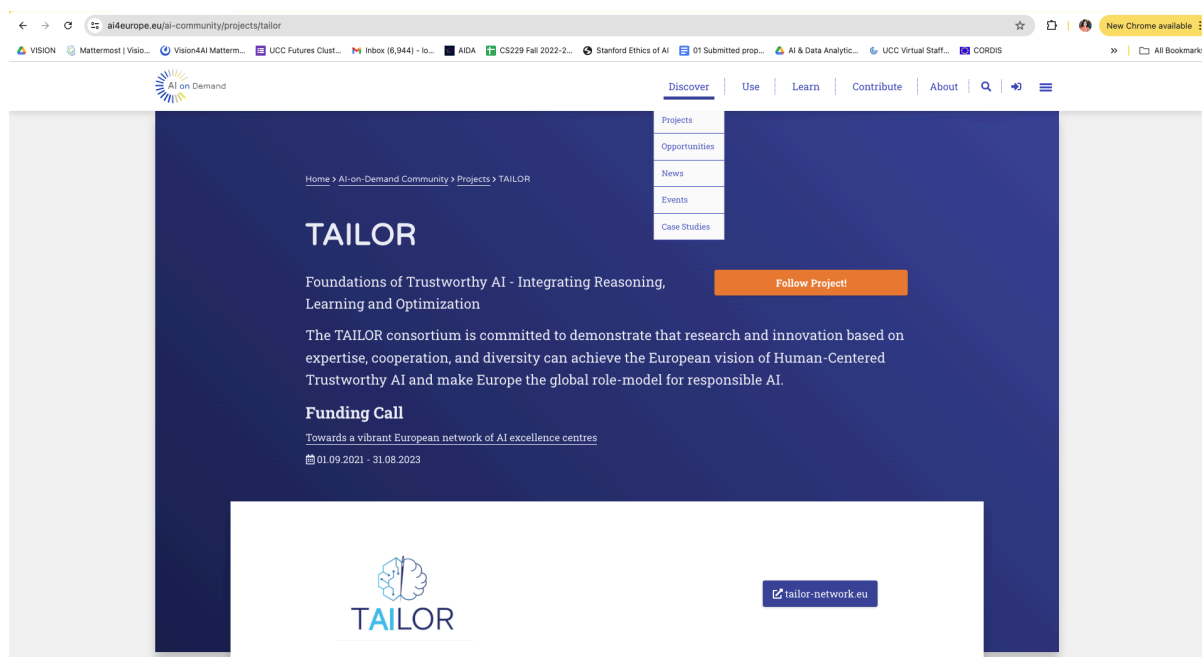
ai4europe.eu/ai-community/projects/tailor

New Chrome available

VISION Mattermost | Visio... Vision4AI Matterm... UCC Futures Clust... Inbox (6,944) - lo... AIDA CS229 Fall 2022-2... Stanford Ethics of AI 01 Submitted prop... AI & Data Analytic... UCC Virtual Staff... CORDIS

» All Bookmarks

AI on Demand

Discover | Use | Learn | Contribute | About

Projects
Opportunities
News
Events
Case Studies

Home > AI-on-Demand Community > Projects > TAILOR

TAILOR

Foundations of Trustworthy AI - Integrating Reasoning, Learning and Optimization

Follow Project!

The TAILOR consortium is committed to demonstrate that research and innovation based on expertise, cooperation, and diversity can achieve the European vision of Human-Centered Trustworthy AI and make Europe the global role-model for responsible AI.

Funding Call

Towards a vibrant European network of AI excellence centres

01.09.2021 - 31.08.2023

TAILOR

tailor-network.eu